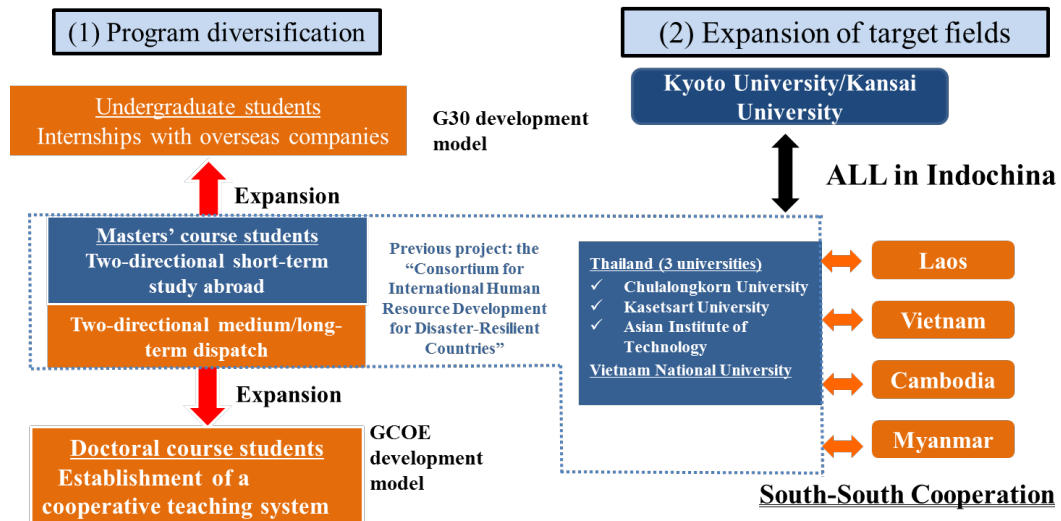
(1) Program diversification

(2) Expansion of target fields

Undergraduate students
Internships with overseas companies

G30 development model

Kyoto University/Kansai University

Expansion

ALL in Indochina

Masters' course students
Two-directional short-term study abroad

Two-directional medium/long-term dispatch

Previous project: the "Consortium for International Human Resource Development for Disaster-Resilient Countries"

Thailand (3 universities)
✓ Chulalongkorn University
✓ Kasetsart University
✓ Asian Institute of Technology
Vietnam National University

Laos

Vietnam

Cambodia

Myanmar

Expansion

Doctoral course students
Establishment of a cooperative teaching system

GCOE development model

South-South Cooperation